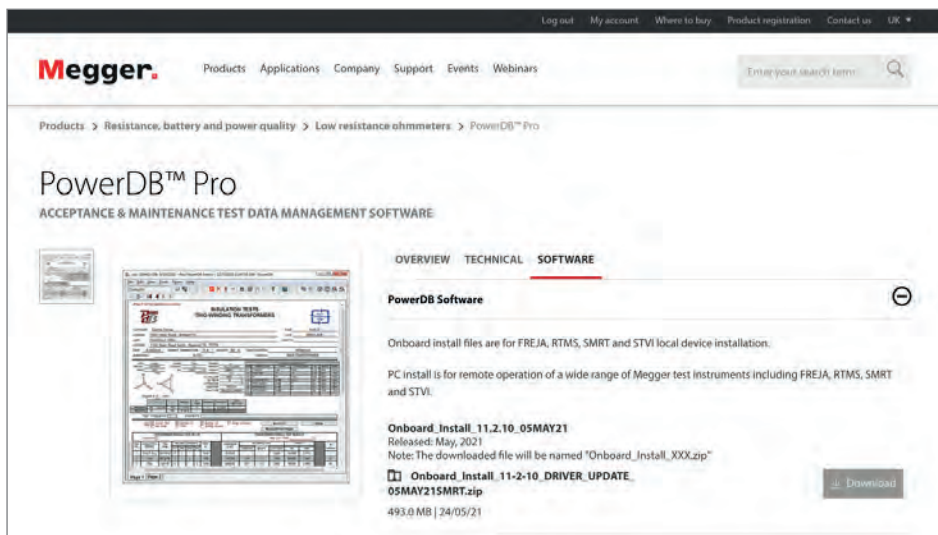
Log out My account Where to buy Product registration Contact us UK

Megger.

Products Applications Company Support Events Webinars

Enter your search term

Products > Resistance, battery and power quality > Low resistance ohmmeters > PowerDB™ Pro

PowerDB™ Pro

ACCEPTANCE & MAINTENANCE TEST DATA MANAGEMENT SOFTWARE

INSULATION TESTS TWO-WINDING TRANSFORMERS

OVERVIEW TECHNICAL SOFTWARE

PowerDB Software

Onboard install files are for FREJA, RTMS, SMRT and STVI local device installation.

PC install is for remote operation of a wide range of Megger test instruments including FREJA, RTMS, SMRT and STVI.

Onboard_Install_11.2.10_05MAY21
Released: May, 2021
Note: The downloaded file will be named "Onboard_Install_XXX.zip"

Onboard_Install_11-2-10_DRIVER_UPDATE_05MAY21SMRT.zip

493.0 MB | 24/05/21

Download